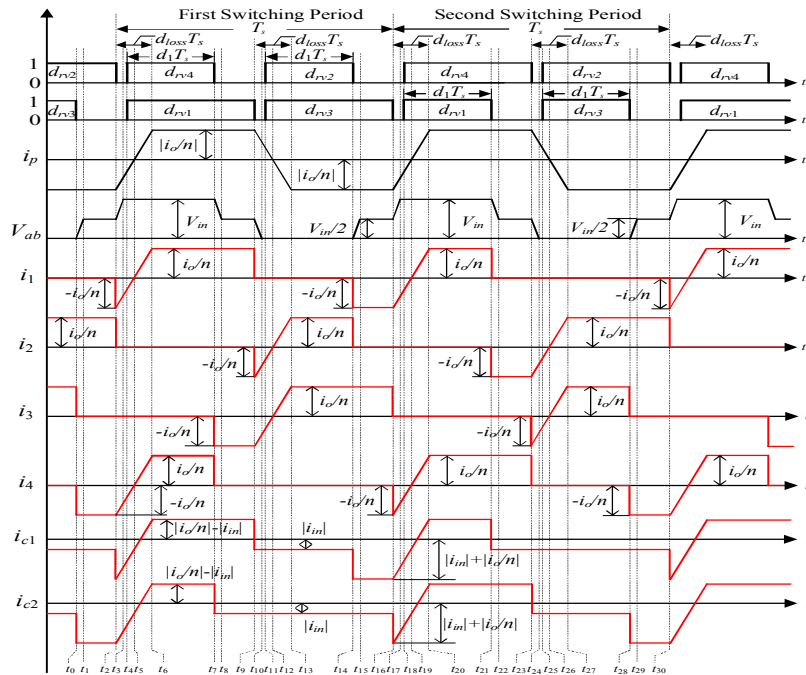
First Switching Period
Second Switching Period
$T_s$
$T_s$
$d_{loss}T_s$
$d_{loss}T_s$
$d_{loss}T_s$
$d_{loss}T_s$
$d_{loss}T_s$
$d_1T_s$
$d_1T_s$
$d_1T_s$
$d_1T_s$
1
0
$d_{rv2}$
$d_{rv4}$
$d_{rv2}$
$d_{rv4}$
$d_{rv2}$
$d_{rv4}$
1
0
$d_{rv3}$
$d_{rv1}$
$d_{rv3}$
$d_{rv1}$
$d_{rv3}$
$d_{rv1}$
$i_p$
$|i_o/n|$
$|i_o/n|$
$V_{ab}$
$V_{in}$
$V_{in}/2$
$V_{in}$
$V_{in}/2$
$V_{in}$
$i_1$
$i_o/n$
$-i_o/n$
$-i_o/n$
$i_o/n$
$-i_o/n$
$i_o/n$
$i_2$
$i_o/n$
$i_o/n$
$-i_o/n$
$-i_o/n$
$i_o/n$
$i_3$
$i_o/n$
$-i_o/n$
$-i_o/n$
$i_o/n$
$i_4$
$i_o/n$
$-i_o/n$
$-i_o/n$
$i_o/n$
$-i_o/n$
$i_o/n$
$i_{c1}$
$|i_o/n|-|i_{in}|$
$|i_{in}|$
$|i_{in}|+|i_o/n|$
$i_{c2}$
$|i_o/n|-|i_{in}|$
$|i_{in}|$
$|i_{in}|+|i_o/n|$
t
t
t
t
t
t
t
t
t
t
$t_0$ $t_1$ $t_2$ $t_3$ $t_4$ $t_5$ $t_6$ $t_7$ $t_8$ $t_9$ $t_{10}$ $t_{11}$ $t_{12}$ $t_{13}$ $t_{14}$ $t_{15}$ $t_{16}$ $t_{17}$ $t_{18}$ $t_{19}$ $t_{20}$ $t_{21}$ $t_{22}$ $t_{23}$ $t_{24}$ $t_{25}$ $t_{26}$ $t_{27}$ $t_{28}$ $t_{29}$ $t_{30}$